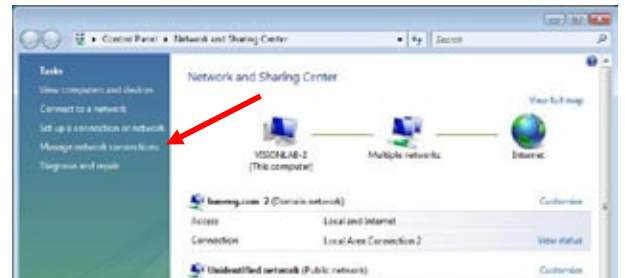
Control Panel ▸ Network and Sharing Center
Search

Tasks
View computers and devices
Connect to a network
Set up a connection or network
Manage network connections
Diagnose and repair

Network and Sharing Center
View full map
VISIONLAB-2 (This computer)
Multiple networks
Internet

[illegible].com 2 (Domain network)
Customize
| | |
|---|---|
| Access | Local and Internet |
| Connection | Local Area Connection 2 | View status |

Unidentified network (Public network)
Customize